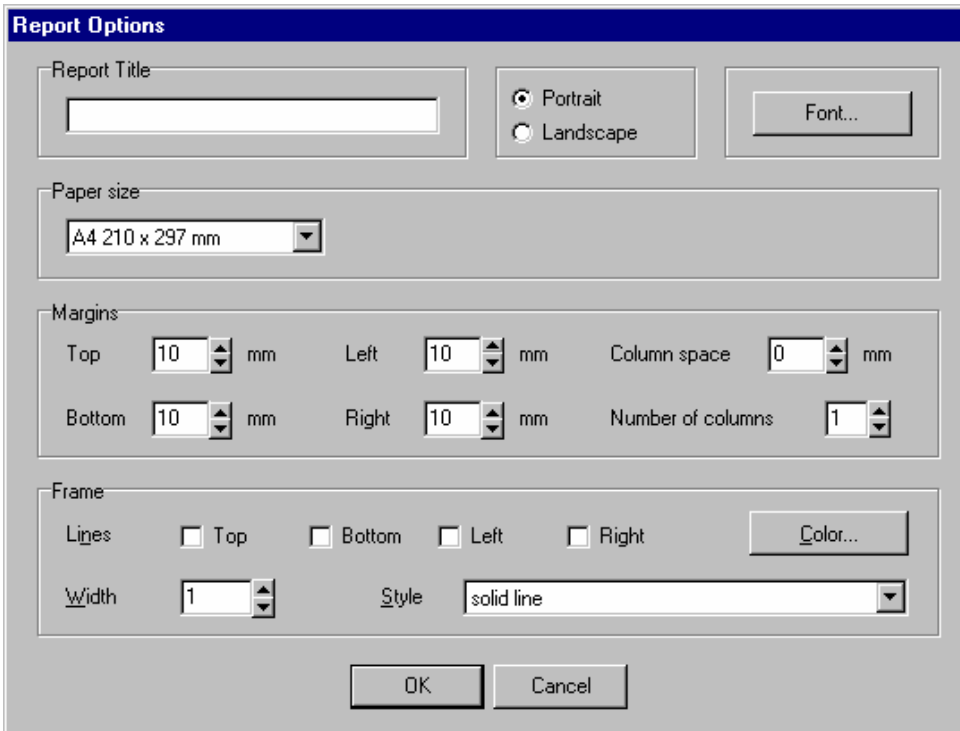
Report Options

Report Title

Portrait
Landscape

Font...

Paper size

A4 210 x 297 mm

Margins

Top 10 mm
Left 10 mm
Column space 0 mm
Bottom 10 mm
Right 10 mm
Number of columns 1

Frame

Lines
Top
Bottom
Left
Right
Color...

Width 1
Style solid line

OK
Cancel